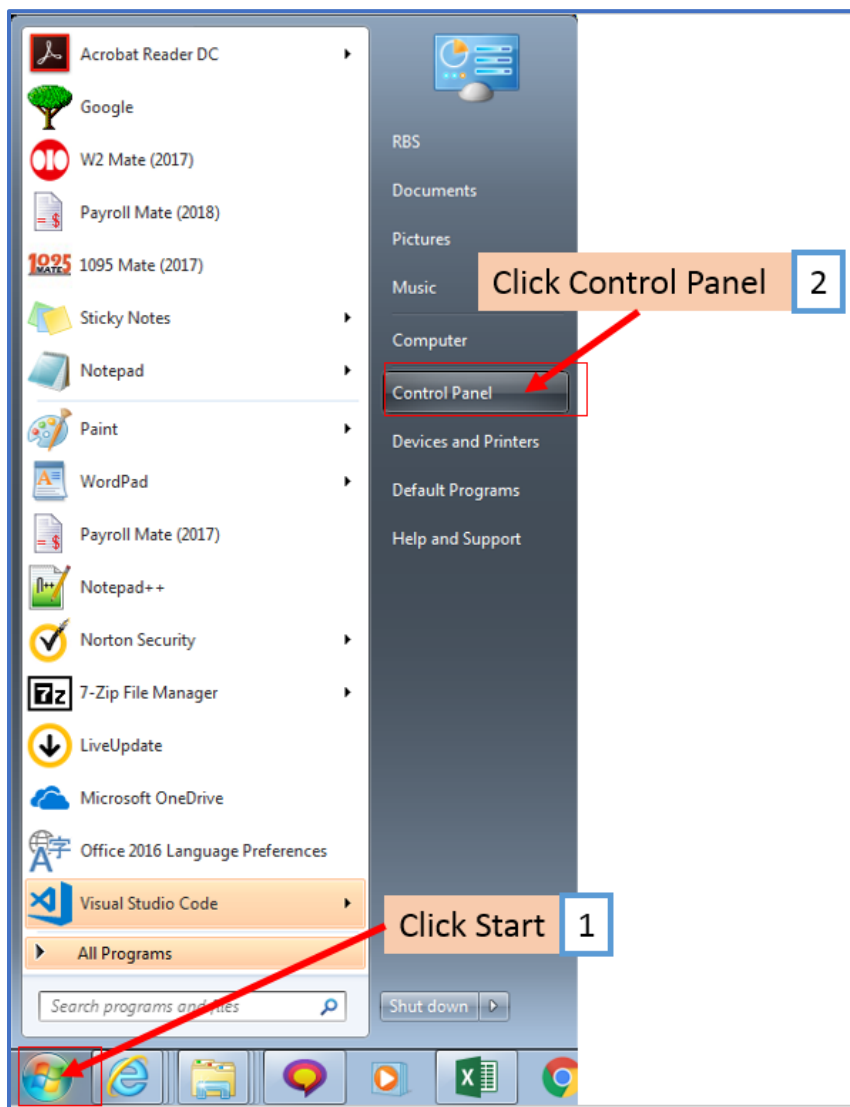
Acrobat Reader DC
Google
W2 Mate (2017)
Payroll Mate (2018)
1095 Mate (2017)
Sticky Notes
Notepad
Paint
WordPad
Payroll Mate (2017)
Notepad++
Norton Security
7-Zip File Manager
LiveUpdate
Microsoft OneDrive
Office 2016 Language Preferences
Visual Studio Code
All Programs
Search programs and files

RBS
Documents
Pictures
Music
Computer
Control Panel
Devices and Printers
Default Programs
Help and Support
Shut down

Click Control Panel 2
Click Start 1